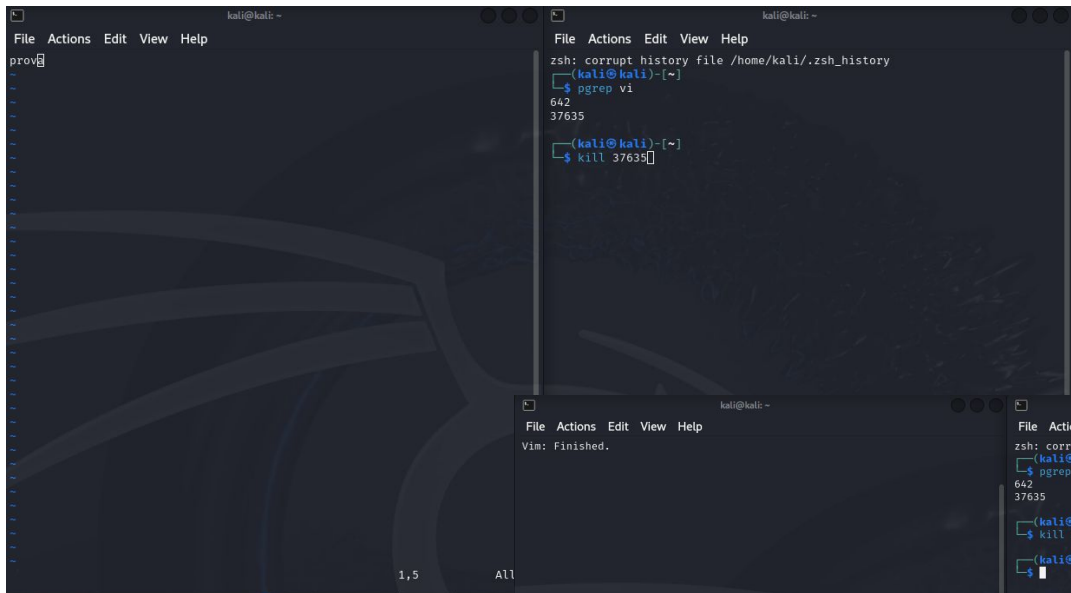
kali@kali: ~

File Actions Edit View Help

prova
~
~
~
~
~
~
~
~
~
~
~
~
~
~
~
~
~
~
~
~
~
~
~
~
~
~
~

1,5 All

kali@kali: ~

File Actions Edit View Help

zsh: corrupt history file /home/kali/.zsh_history
┌──(kali㉿kali)-[~]
└─$ pgrep vi
642
37635

┌──(kali㉿kali)-[~]
└─$ kill 37635

kali@kali: ~

File Actions Edit View Help

Vim: Finished.

File Acti

zsh: corr
┌──(kali
└─$ pgrep
642
37635

┌──(kali
└─$ kill

┌──(kali
└─$